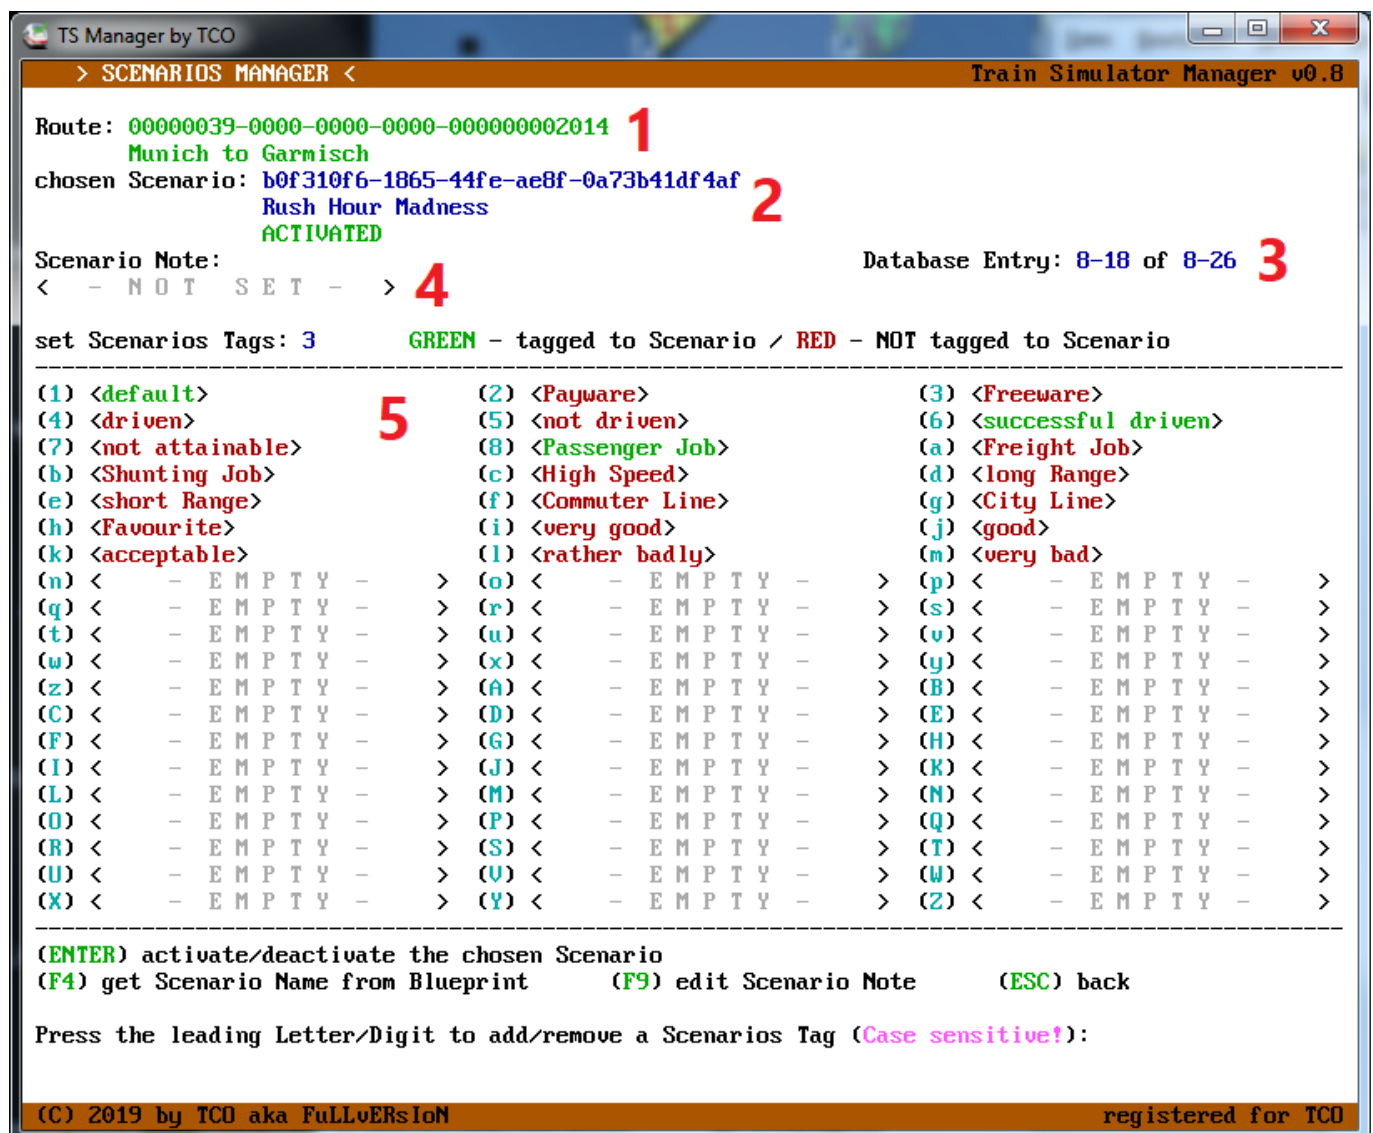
TS Manager by TCO

> SCENARIOS MANAGER <

Train Simulator Manager v0.8

Route: 00000039-0000-0000-0000-000000002014 1
Munich to Garmisch
chosen Scenario: b0f310f6-1865-44fe-ae8f-0a73b41df4af 2
Rush Hour Madness
ACTIVATED

Scenario Note:
< – N O T S E T – > 4

Database Entry: 8-18 of 8-26 3

set Scenarios Tags: 3 GREEN – tagged to Scenario / RED – NOT tagged to Scenario

(1) <default> 5
(4) <driven>
(7) <not attainable>
(b) <Shunting Job>
(e) <short Range>
(h) <Favourite>
(k) <acceptable>
(n) < – E M P T Y – >
(q) < – E M P T Y – >
(t) < – E M P T Y – >
(w) < – E M P T Y – >
(z) < – E M P T Y – >
(C) < – E M P T Y – >
(F) < – E M P T Y – >
(I) < – E M P T Y – >
(L) < – E M P T Y – >
(O) < – E M P T Y – >
(R) < – E M P T Y – >
(U) < – E M P T Y – >
(X) < – E M P T Y – >

(2) <Payware>
(5) <not driven>
(8) <Passenger Job>
(c) <High Speed>
(f) <Commuter Line>
(i) <very good>
(l) <rather badly>
(o) < – E M P T Y – >
(r) < – E M P T Y – >
(u) < – E M P T Y – >
(x) < – E M P T Y – >
(A) < – E M P T Y – >
(D) < – E M P T Y – >
(G) < – E M P T Y – >
(J) < – E M P T Y – >
(M) < – E M P T Y – >
(P) < – E M P T Y – >
(S) < – E M P T Y – >
(V) < – E M P T Y – >
(Y) < – E M P T Y – >

(3) <Freeware>
(6) <successful driven>
(a) <Freight Job>
(d) <long Range>
(g) <City Line>
(j) <good>
(m) <very bad>
(p) < – E M P T Y – >
(s) < – E M P T Y – >
(v) < – E M P T Y – >
(y) < – E M P T Y – >
(B) < – E M P T Y – >
(E) < – E M P T Y – >
(H) < – E M P T Y – >
(K) < – E M P T Y – >
(N) < – E M P T Y – >
(Q) < – E M P T Y – >
(T) < – E M P T Y – >
(W) < – E M P T Y – >
(Z) < – E M P T Y – >

(ENTER) activate/deactivate the chosen Scenario
(F4) get Scenario Name from Blueprint (F9) edit Scenario Note (ESC) back

Press the leading Letter/Digit to add/remove a Scenarios Tag (Case sensitive!):

(C) 2019 by TCO aka FuLLvERsIoN registered for TCO